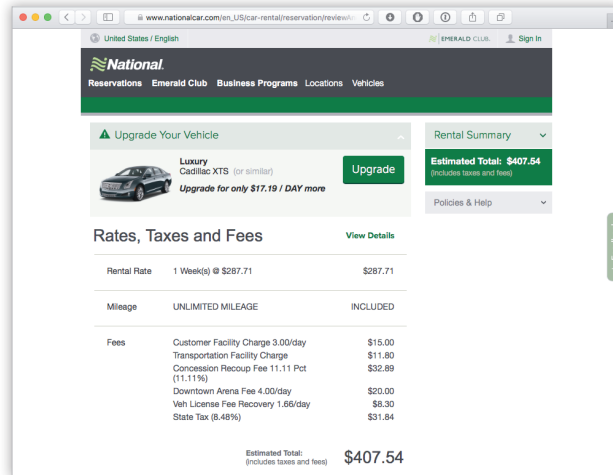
www.nationalcar.com/en_US/car-rental/reservation/reviewAn

United States / English

EMERALD CLUB. Sign In

National.

Reservations Emerald Club Business Programs Locations Vehicles

Upgrade Your Vehicle

Luxury
Cadillac XTS (or similar)
Upgrade for only $17.19 / DAY more

Upgrade

Rental Summary

Estimated Total: $407.54
(includes taxes and fees)

Policies & Help

Rates, Taxes and Fees

View Details

| | | |
|---|---|---|
| Rental Rate | 1 Week(s) @ $287.71 | $287.71 |
| Mileage | UNLIMITED MILEAGE | INCLUDED |
| Fees | Customer Facility Charge 3.00/day | $15.00 |
| | Transportation Facility Charge | $11.80 |
| | Concession Recoup Fee 11.11 Pct (11.11%) | $32.89 |
| | Downtown Arena Fee 4.00/day | $20.00 |
| | Veh License Fee Recovery 1.66/day | $8.30 |
| | State Tax (8.48%) | $31.84 |

Estimated Total:
(includes taxes and fees) $407.54